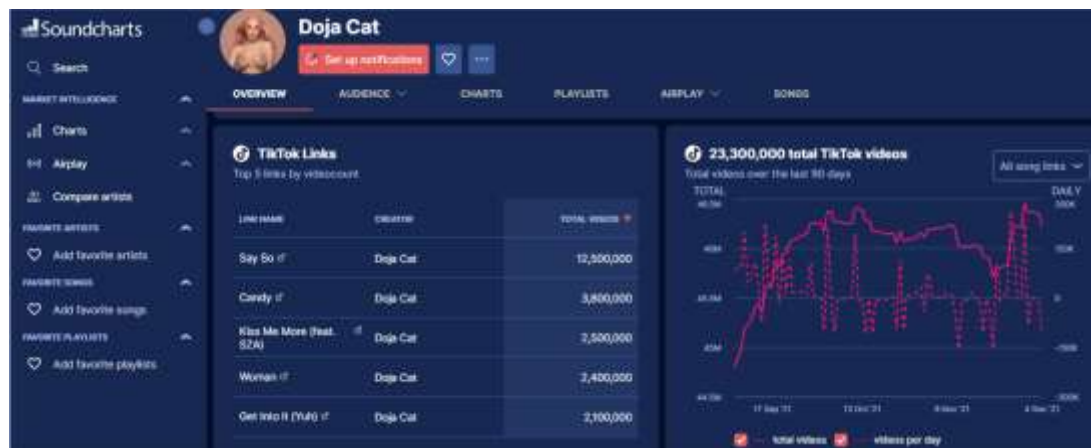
Soundcharts

Search

MARKET INTELLIGENCE

Charts

Airplay

Compare artists

FAVORITE ARTISTS

Add favorite artists

FAVORITE SONGS

Add favorite songs

FAVORITE PLAYLISTS

Add favorite playlists

Doja Cat

Set up notifications

OVERVIEW AUDIENCE CHARTS PLAYLISTS AIRPLAY SONGS

TikTok Links

Top 5 links by videocount

| LINK NAME | CREATOR | TOTAL VIDEOS |
|---|---|---|
| Say So | Doja Cat | 12,500,000 |
| Candy | Doja Cat | 3,800,000 |
| Kiss Me More (feat. SZA) | Doja Cat | 2,500,000 |
| Woman | Doja Cat | 2,400,000 |
| Get Into It (Yuh) | Doja Cat | 2,100,000 |

23,300,000 total TikTok videos

Total videos over the last 90 days

All song links

TOTAL

DAILY

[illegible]

17 Sep '21 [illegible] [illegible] 4 Nov '21

total videos videos per day